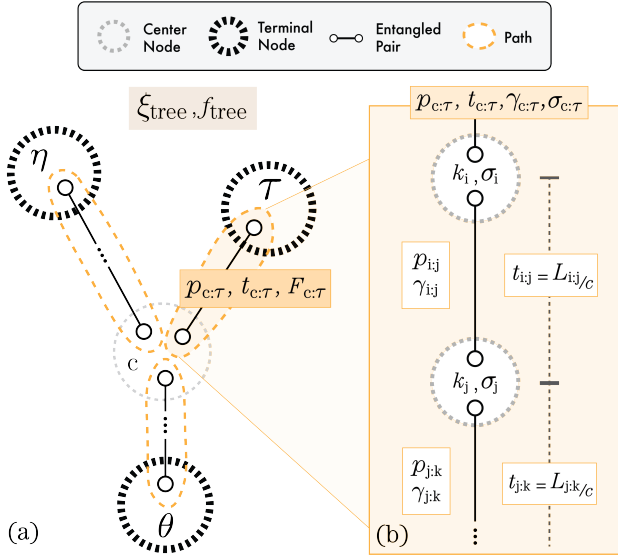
Center Node
Terminal Node
Entangled Pair
Path

$\xi_{\text{tree}}, f_{\text{tree}}$

$\eta$

$\tau$

$p_{c:\tau},\ t_{c:\tau},\ F_{c:\tau}$

c

$\theta$

(a)

$p_{c:\tau},\ t_{c:\tau}, \gamma_{c:\tau}, \sigma_{c:\tau}$

$k_i, \sigma_i$

$p_{i:j}$
$\gamma_{i:j}$

$t_{i:j} = L_{i:j/c}$

$k_j, \sigma_j$

$p_{j:k}$
$\gamma_{j:k}$

$t_{j:k} = L_{j:k/c}$

(b)